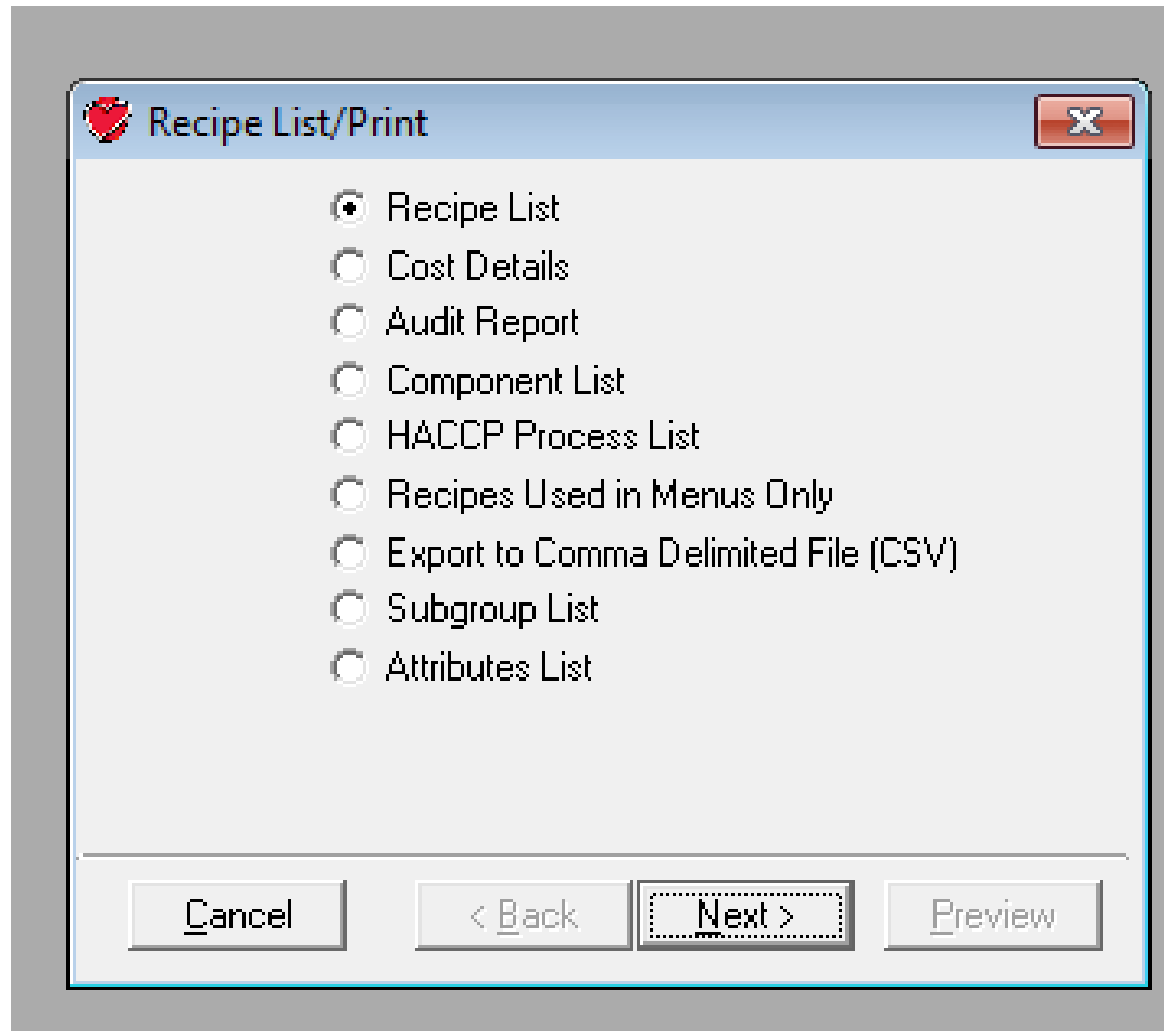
Recipe List/Print

Recipe List
Cost Details
Audit Report
Component List
HACCP Process List
Recipes Used in Menus Only
Export to Comma Delimited File (CSV)
Subgroup List
Attributes List

Cancel
< Back
Next >
Preview